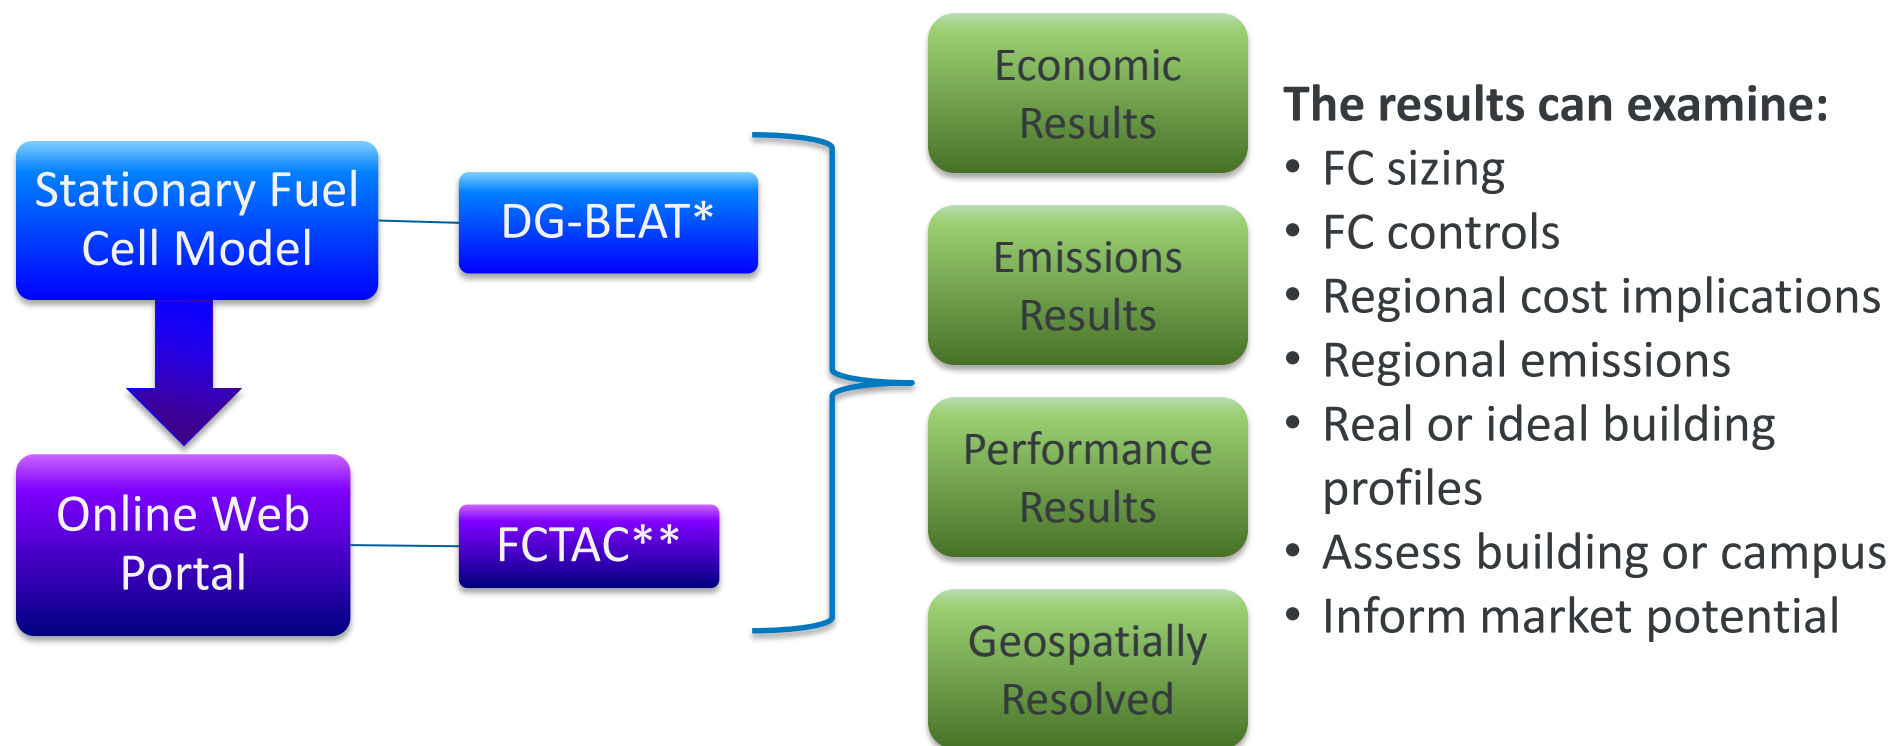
Stationary Fuel Cell Model

DG-BEAT*

Online Web Portal

FCTAC**

Economic Results

Emissions Results

Performance Results

Geospatially Resolved

The results can examine:
• FC sizing
• FC controls
• Regional cost implications
• Regional emissions
• Real or ideal building profiles
• Assess building or campus
• Inform market potential